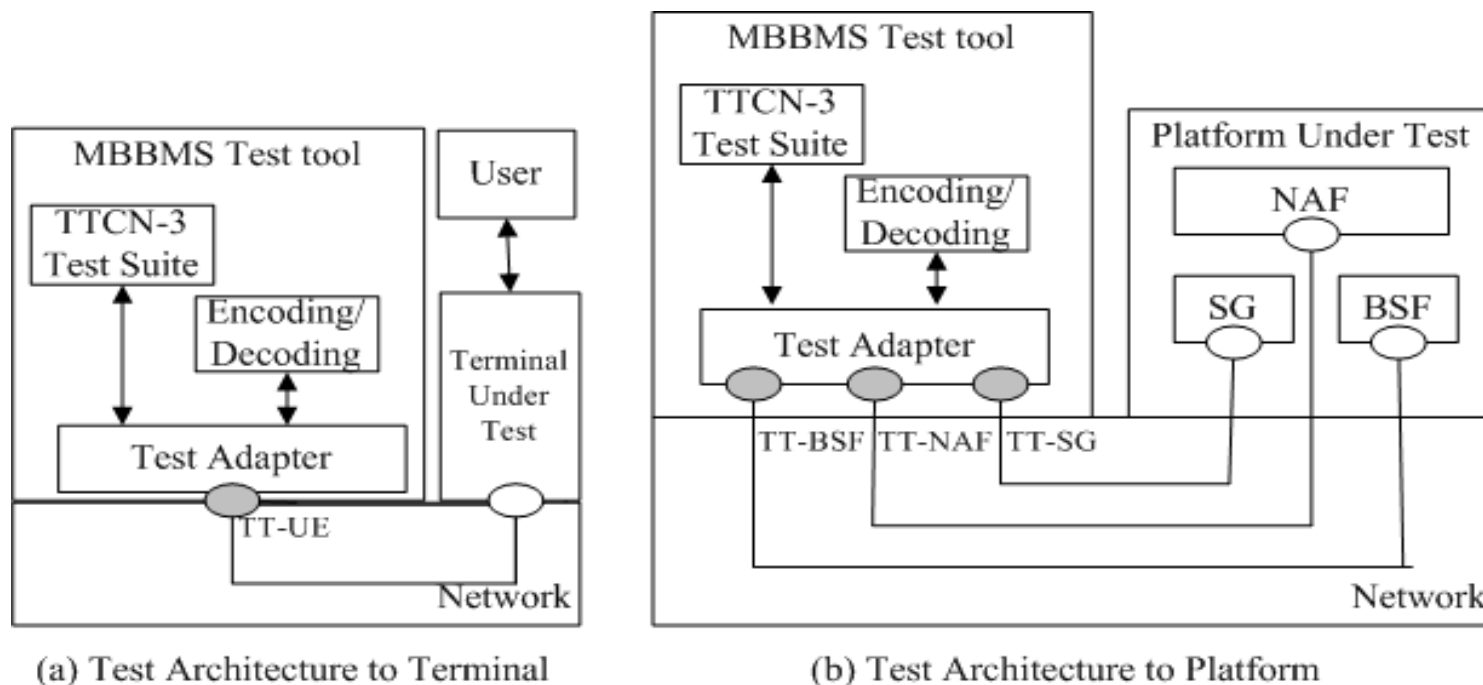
MBBMS Test tool

TTCN-3 Test Suite

Encoding/ Decoding

Test Adapter

User

Terminal Under Test

TT-UE

Network

(a) Test Architecture to Terminal

MBBMS Test tool

TTCN-3 Test Suite

Encoding/ Decoding

Test Adapter

Platform Under Test

NAF

SG

BSF

TT-BSF

TT-NAF

TT-SG

Network

(b) Test Architecture to Platform